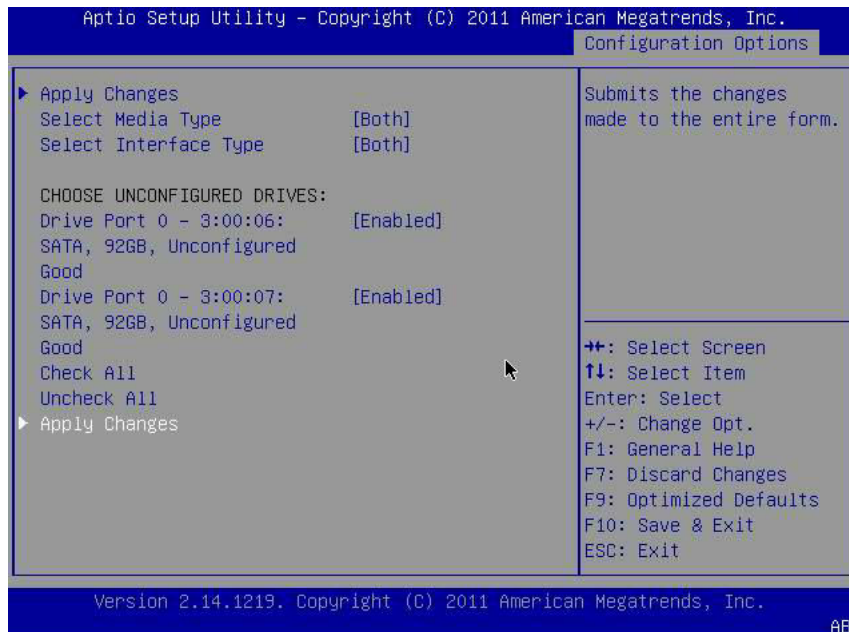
Aptio Setup Utility – Copyright (C) 2011 American Megatrends, Inc.
Configuration Options

▶ Apply Changes
Select Media Type [Both]
Select Interface Type [Both]

CHOOSE UNCONFIGURED DRIVES:
Drive Port 0 – 3:00:06: [Enabled]
SATA, 92GB, Unconfigured Good
Drive Port 0 – 3:00:07: [Enabled]
SATA, 92GB, Unconfigured Good
Check All
Uncheck All
▶ Apply Changes

Submits the changes made to the entire form.

→←: Select Screen
↑↓: Select Item
Enter: Select
+/-: Change Opt.
F1: General Help
F7: Discard Changes
F9: Optimized Defaults
F10: Save & Exit
ESC: Exit

Version 2.14.1219. Copyright (C) 2011 American Megatrends, Inc.
AE